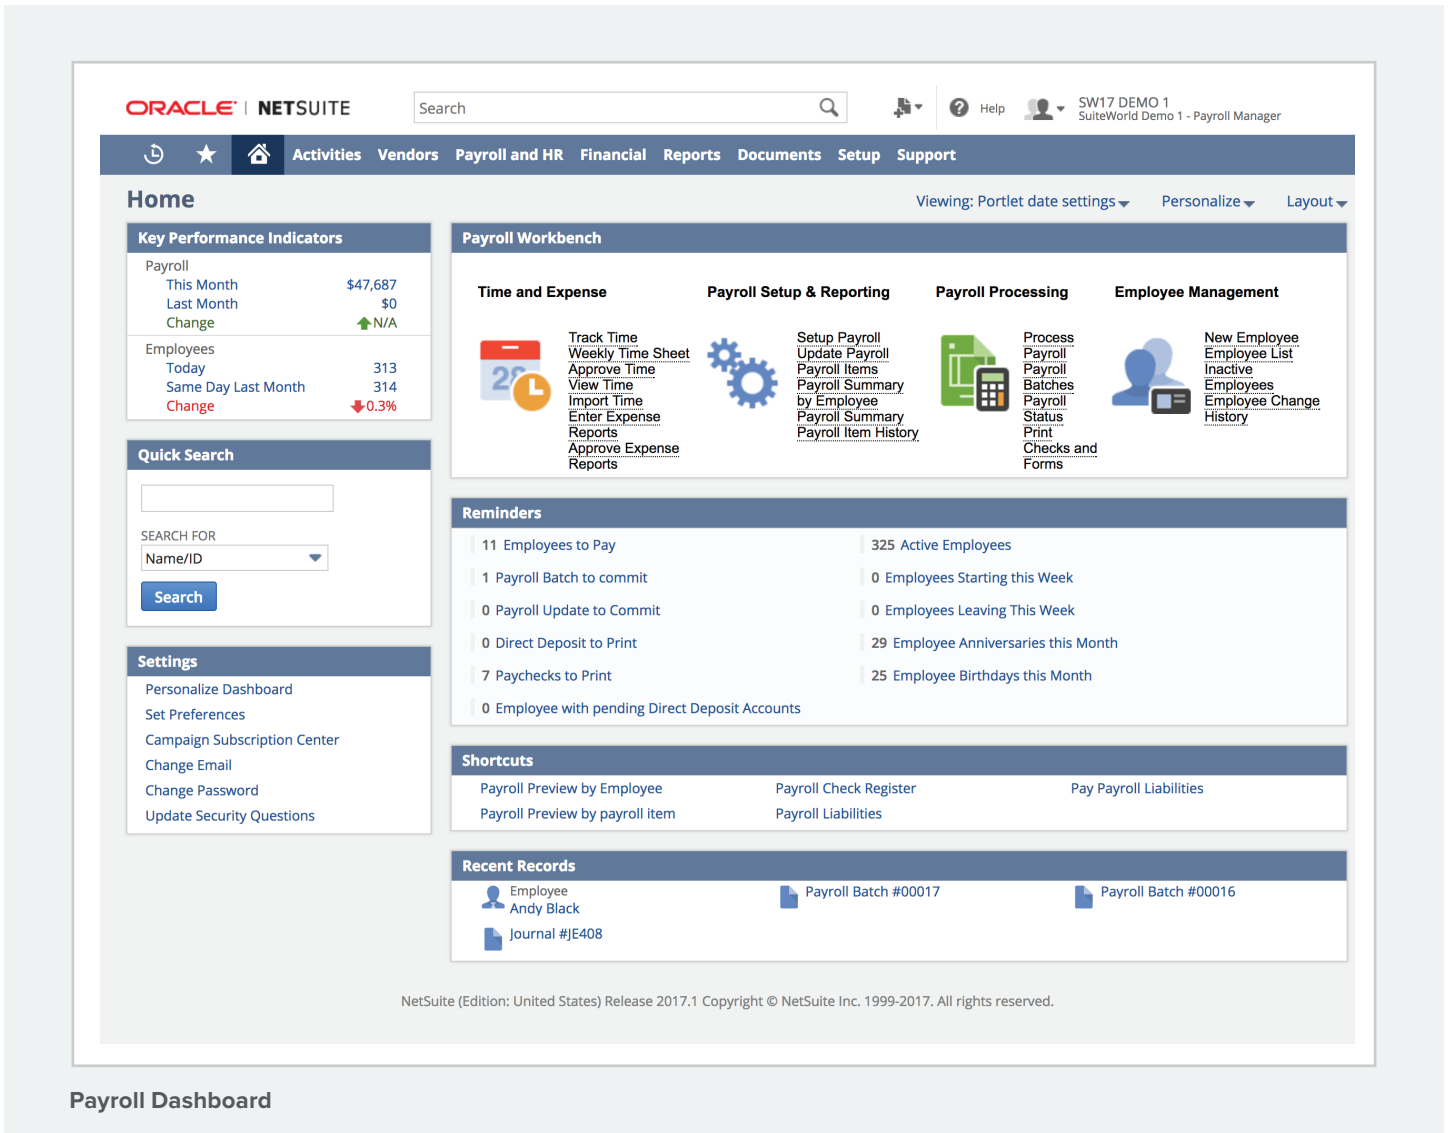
ORACLE | NETSUITE

Search

Help

SW17 DEMO 1
SuiteWorld Demo 1 - Payroll Manager

Activities Vendors Payroll and HR Financial Reports Documents Setup Support

Home

Viewing: Portlet date settings Personalize Layout

Key Performance Indicators

Payroll
This Month $47,687
Last Month $0
Change N/A

Employees
Today 313
Same Day Last Month 314
Change 0.3%

Quick Search

SEARCH FOR
Name/ID
Search

Settings
Personalize Dashboard
Set Preferences
Campaign Subscription Center
Change Email
Change Password
Update Security Questions

Payroll Workbench

Time and Expense
Track Time
Weekly Time Sheet
Approve Time
View Time
Import Time
Enter Expense Reports
Approve Expense Reports

Payroll Setup & Reporting
Setup Payroll
Update Payroll
Payroll Items
Payroll Summary by Employee
Payroll Summary
Payroll Item History

Payroll Processing
Process Payroll
Payroll Batches
Payroll Status
Print Checks and Forms

Employee Management
New Employee
Employee List
Inactive Employees
Employee Change History

Reminders
11 Employees to Pay
1 Payroll Batch to commit
0 Payroll Update to Commit
0 Direct Deposit to Print
7 Paychecks to Print
0 Employee with pending Direct Deposit Accounts
325 Active Employees
0 Employees Starting this Week
0 Employees Leaving This Week
29 Employee Anniversaries this Month
25 Employee Birthdays this Month

Shortcuts
Payroll Preview by Employee
Payroll Preview by payroll item
Payroll Check Register
Payroll Liabilities
Pay Payroll Liabilities

Recent Records
Employee
Andy Black
Journal #JE408
Payroll Batch #00017
Payroll Batch #00016

NetSuite (Edition: United States) Release 2017.1 Copyright © NetSuite Inc. 1999-2017. All rights reserved.

Payroll Dashboard